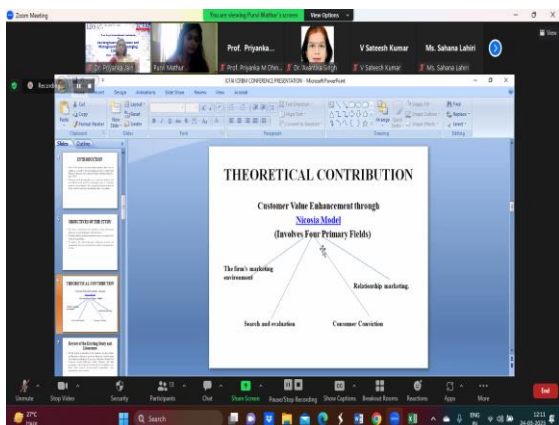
Zoom Meeting

You are viewing Purvi Mathur's screen View Options

Dr. Priyanka... Purvi Mathur Prof. Priyanka... V Sateesh Kumar Ms. Sahana Lahiri

Prof. Priyanka M Chh... Dr. Avantika Singh V Sateesh Kumar Ms. Sahana Lahiri

Recording

ICFM ICRBM CONFERENCE PRESENTATION - Microsoft PowerPoint

Slides Outline

INTRODUCTION

OBJECTIVES OF THE STUDY

THEORETICAL CONTRIBUTION

Review of the Existing Study and Literature

THEORETICAL CONTRIBUTION

Customer Value Enhancement through

Nicosia Model

(Involves Four Primary Fields)

The firm's marketing environment

Relationship marketing.

Search and evaluation

Consumer Conviction

Unmute Stop Video Security Participants Chat Share Screen Pause/Stop Recording Show Captions Breakout Rooms Reactions Apps More End

27°C

Search

ENG IN

12:11 24-03-2025